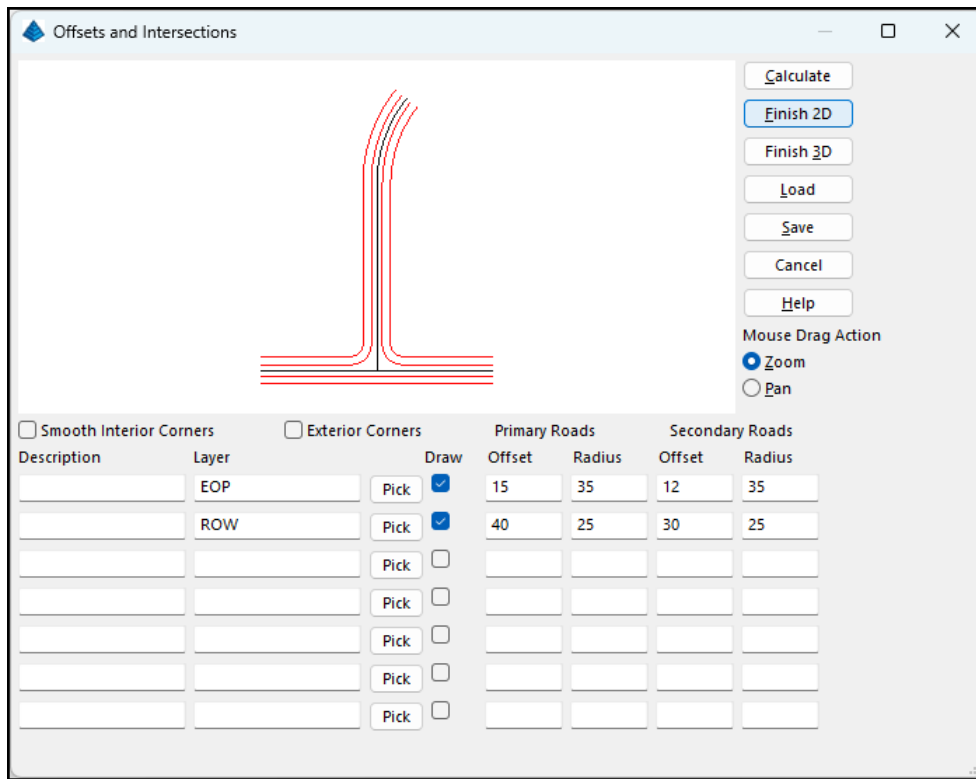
Offsets and Intersections

Calculate
Finish 2D
Finish 3D
Load
Save
Cancel
Help
Mouse Drag Action
Zoom
Pan

Smooth Interior Corners
Exterior Corners
Primary Roads
Secondary Roads

| Description | Layer | | Draw | Offset | Radius | Offset | Radius |
|---|---|---|---|---|---|---|---|
| | EOP | Pick | ☑ | 15 | 35 | 12 | 35 |
| | ROW | Pick | ☑ | 40 | 25 | 30 | 25 |
| | | Pick | ☐ | | | | |
| | | Pick | ☐ | | | | |
| | | Pick | ☐ | | | | |
| | | Pick | ☐ | | | | |
| | | Pick | ☐ | | | | |